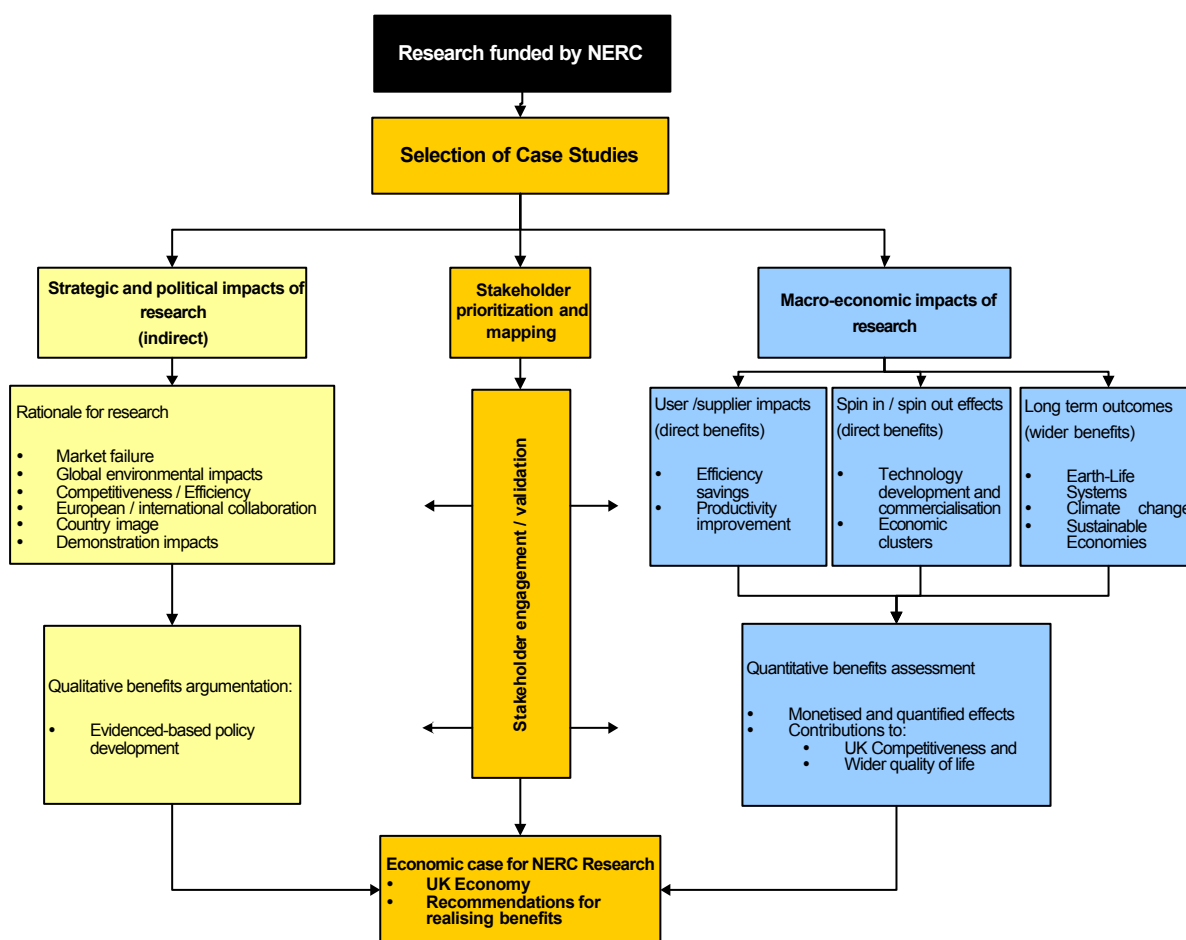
Research funded by NERC

Selection of Case Studies

Strategic and political impacts of research (indirect)

Stakeholder prioritization and mapping

Macro-economic impacts of research

Rationale for research

- Market failure
- Global environmental impacts
- Competitiveness / Efficiency
- European / international collaboration
- Country image
- Demonstration impacts

Stakeholder engagement / validation

User /supplier impacts (direct benefits)

- Efficiency savings
- Productivity improvement

Spin in / spin out effects (direct benefits)

- Technology development and commercialisation
- Economic clusters

Long term outcomes (wider benefits)

- Earth-Life Systems
- Climate change
- Sustainable Economies

Qualitative benefits argumentation:

- Evidenced-based policy development

Quantitative benefits assessment

- Monetised and quantified effects
- Contributions to:
  - UK Competitiveness and
  - Wider quality of life

Economic case for NERC Research
- UK Economy
- Recommendations for realising benefits